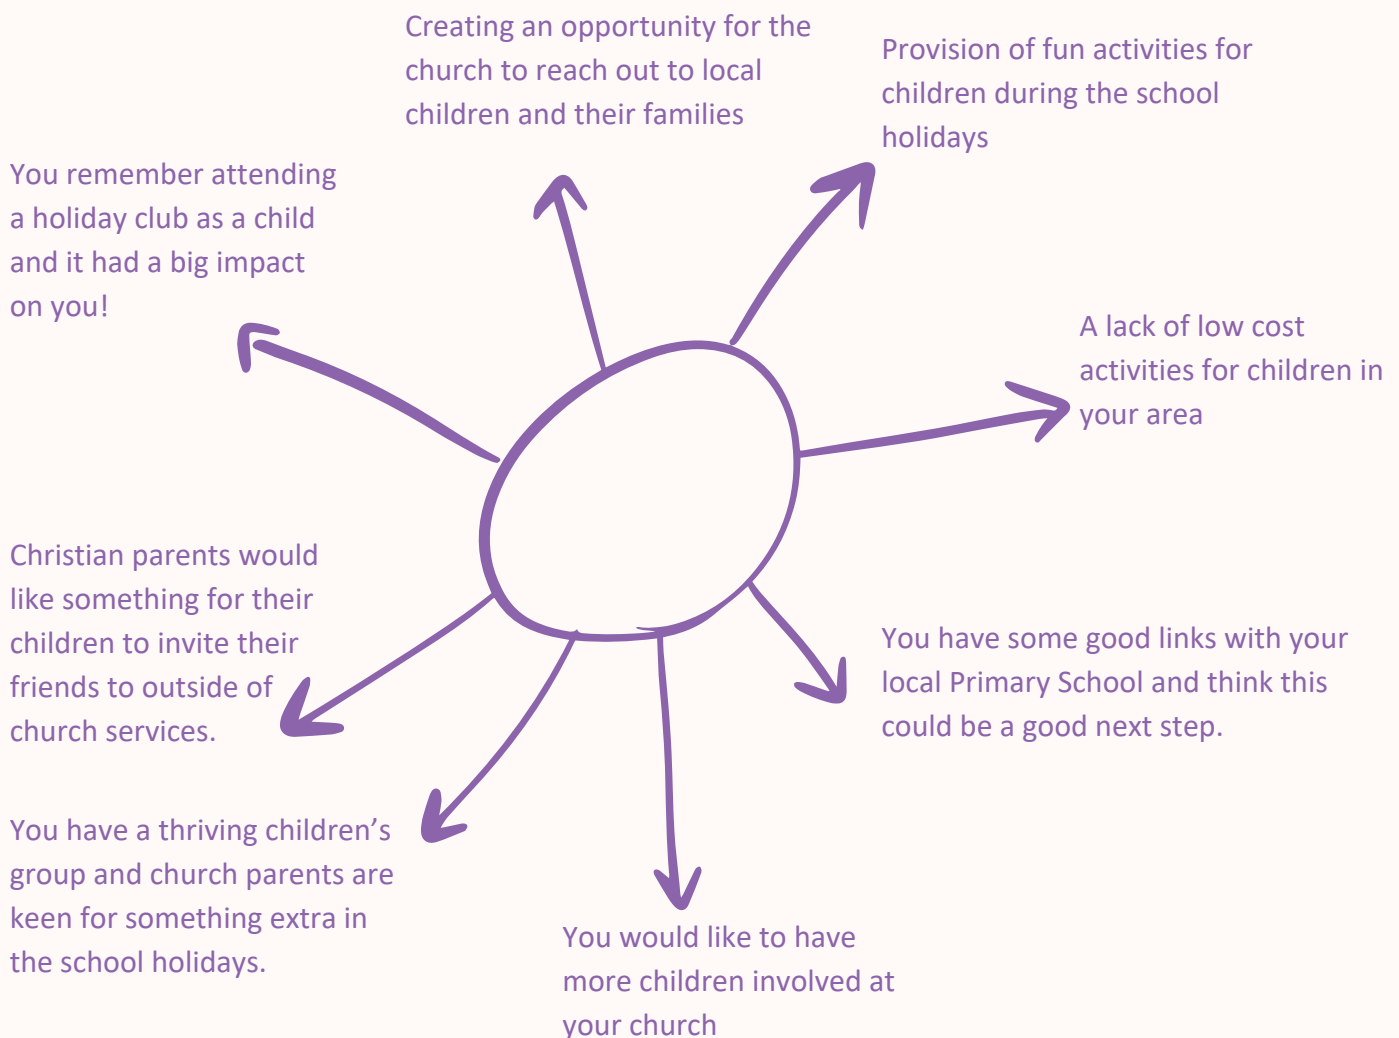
Creating an opportunity for the church to reach out to local children and their families

Provision of fun activities for children during the school holidays

You remember attending a holiday club as a child and it had a big impact on you!

A lack of low cost activities for children in your area

Christian parents would like something for their children to invite their friends to outside of church services.

You have some good links with your local Primary School and think this could be a good next step.

You have a thriving children's group and church parents are keen for something extra in the school holidays.

You would like to have more children involved at your church